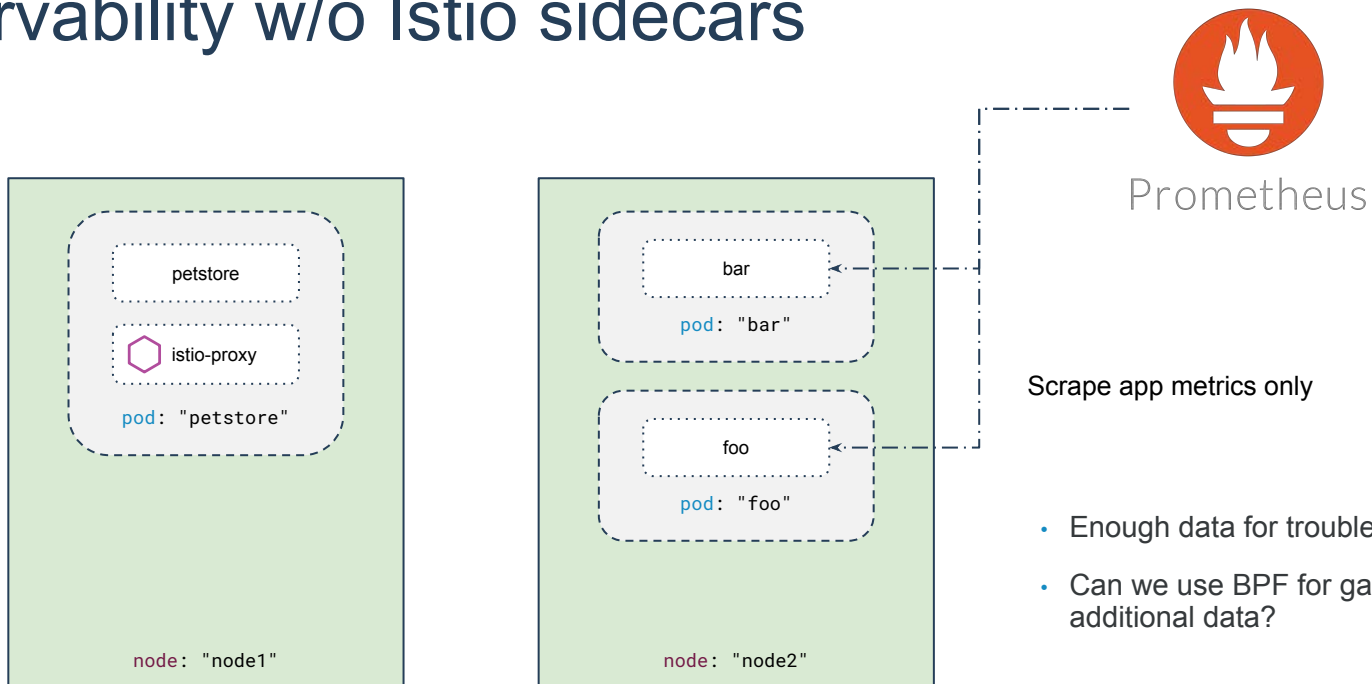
rvability w/o Istio sidecars

Prometheus

petstore

istio-proxy

pod: "petstore"

node: "node1"

bar

pod: "bar"

foo

pod: "foo"

node: "node2"

Scrape app metrics only

- Enough data for trouble
- Can we use BPF for ga additional data?